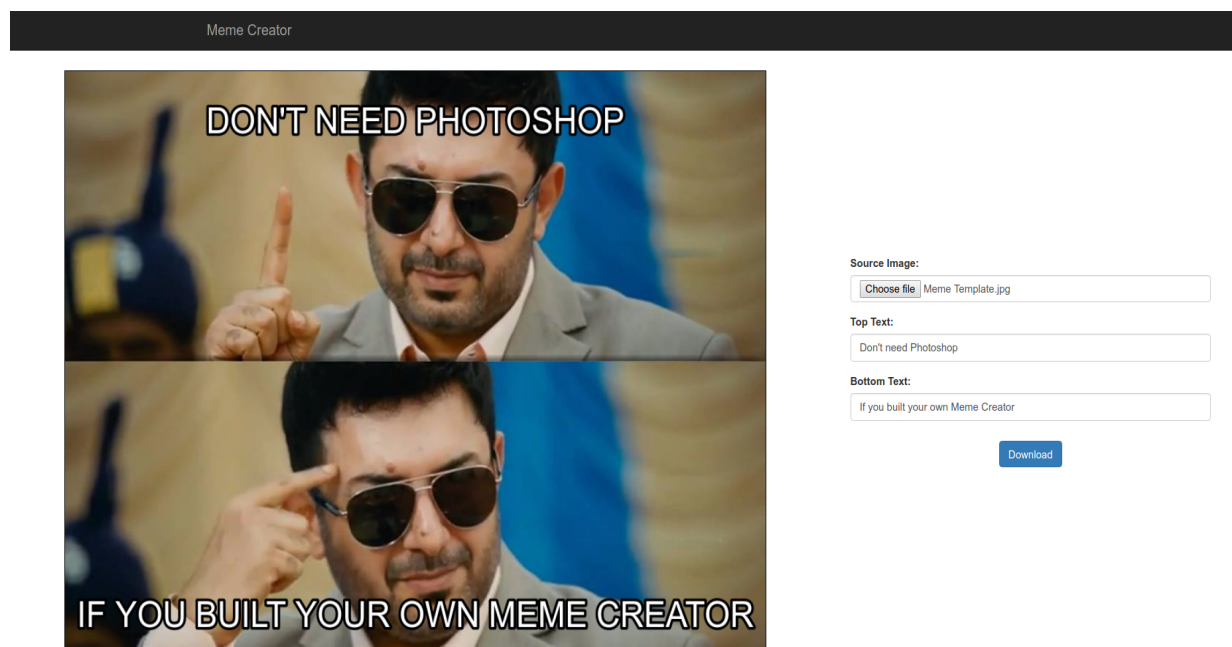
Meme Creator

DON'T NEED PHOTOSHOP

IF YOU BUILT YOUR OWN MEME CREATOR

Source Image:

Choose file Meme Template.jpg

Top Text:

Don't need Photoshop

Bottom Text:

If you built your own Meme Creator

Download